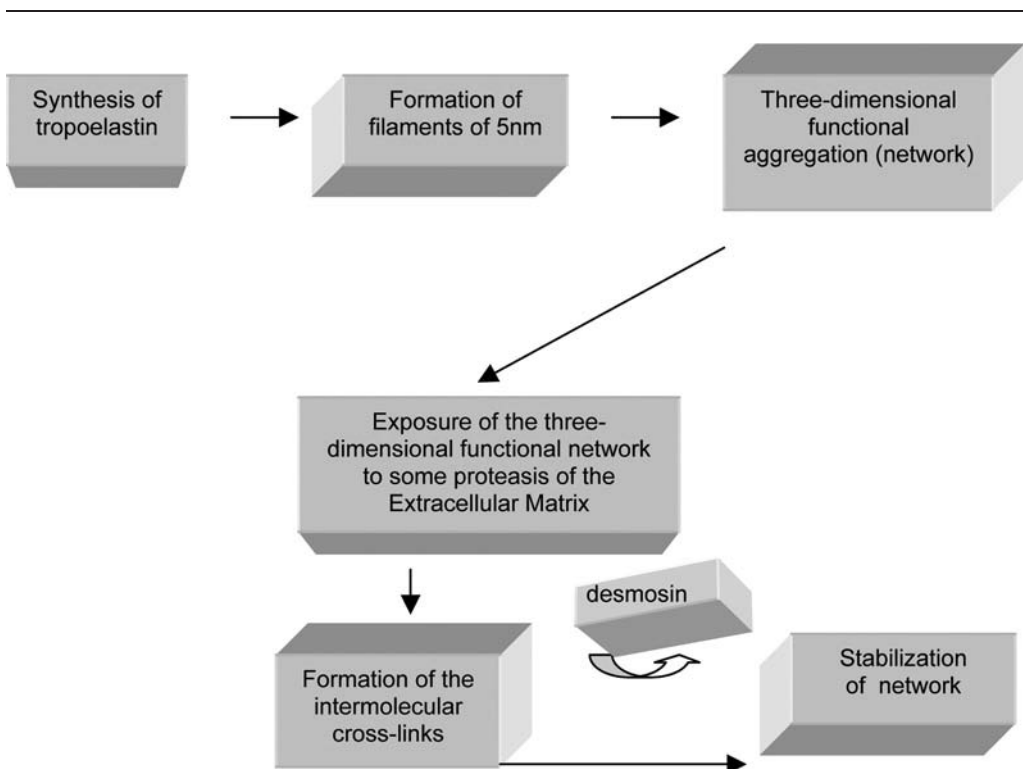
Synthesis of tropoelastin

Formation of filaments of 5nm

Three-dimensional functional aggregation (network)

Exposure of the three-dimensional functional network to some proteasis of the Extracellular Matrix

desmosin

Formation of the intermolecular cross-links

Stabilization of network